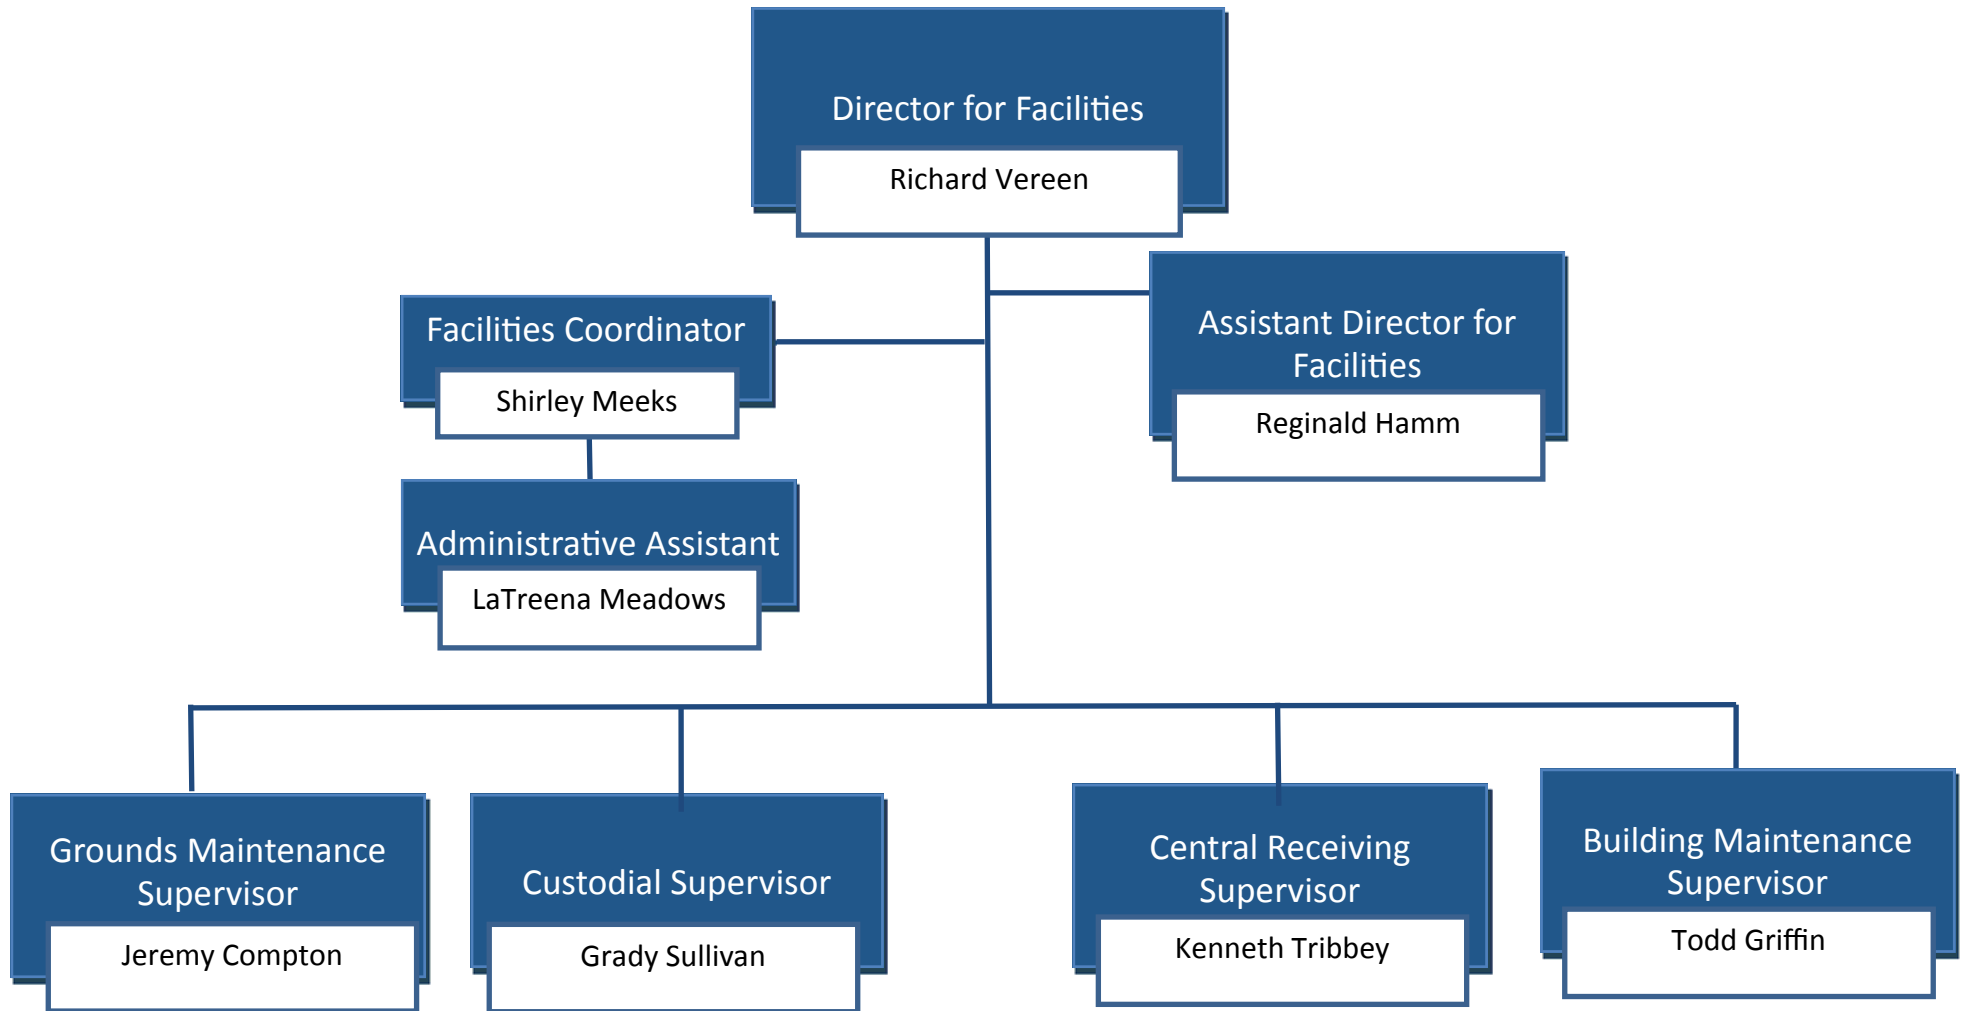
Director for Facilities
Richard Vereen

Facilities Coordinator
Shirley Meeks

Assistant Director for Facilities
Reginald Hamm

Administrative Assistant
LaTreena Meadows

Grounds Maintenance Supervisor
Jeremy Compton

Custodial Supervisor
Grady Sullivan

Central Receiving Supervisor
Kenneth Tribbey

Building Maintenance Supervisor
Todd Griffin